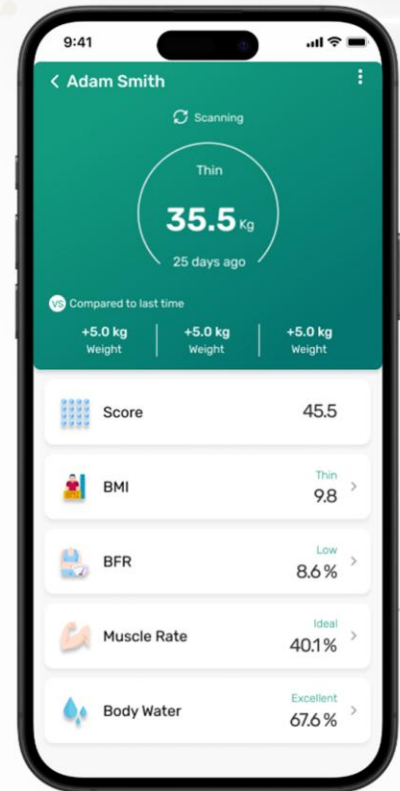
9:41

Adam Smith

Scanning

Thin

35.5 Kg

25 days ago

VS Compared to last time

+5.0 kg
Weight

+5.0 kg
Weight

+5.0 kg
Weight

Score 45.5

BMI
Thin
9.8

BFR
Low
8.6 %

Muscle Rate
Ideal
40.1 %

Body Water
Excellent
67.6 %